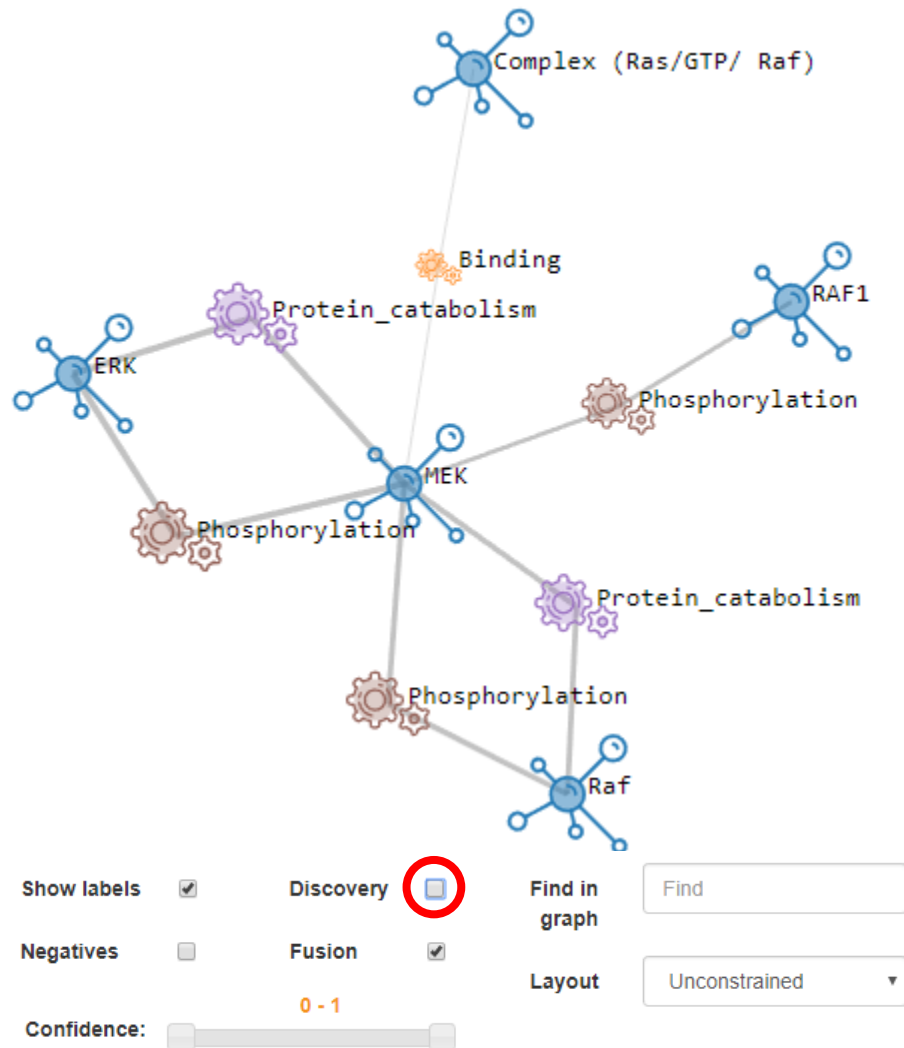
Complex (Ras/GTP/ Raf)

Binding

Protein_catabolism

RAF1

ERK

Phosphorylation

MEK

Phosphorylation

Protein_catabolism

Phosphorylation

Raf

Show labels

Discovery

Find in graph

Find

Negatives

Fusion

Layout

Unconstrained

0 - 1

Confidence: